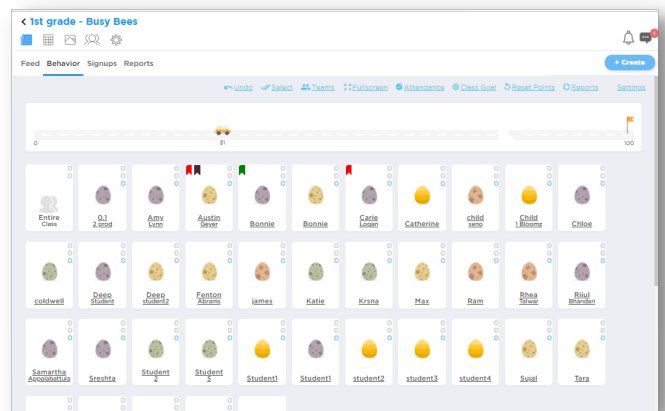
< 1st grade - Busy Bees

Feed Behavior Signups Reports

+ Create

Undo Select Teams Fullscreen Attendance Class Goal Reset Points Reports Settings

0 31 100

Entire Class

0.1 2 prod

Amy Lynn

Austin Geyer

Bonnie

Bonnie

Carie Logan

Catherine

child xeno

Child 1 Bloomz

Chloe

coldwell

Deep Student

Deep student2

Fenton Abrams

james

Katie

Krsna

Max

Ram

Rhea Talwar

Riiul Bhandari

Samartha Appalabattula

Sreshta

Student 2

Student 2

Student1

Student1

student2

student3

student4

Sujal

Tara